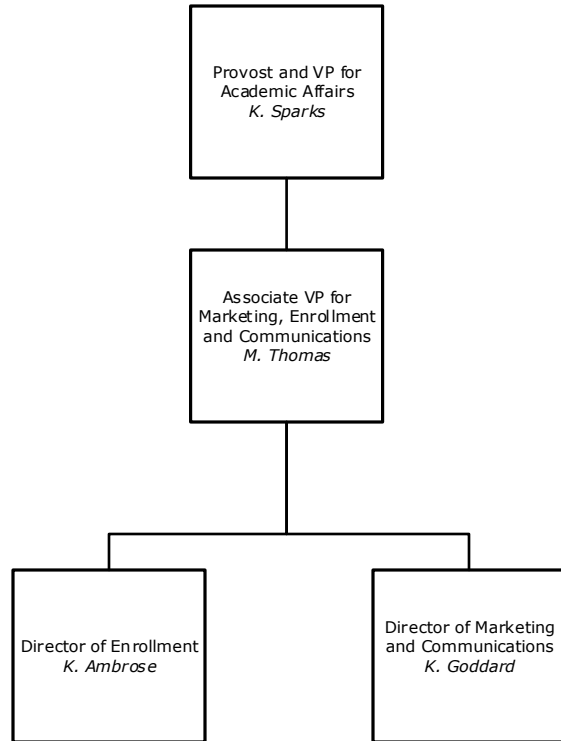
Provost and VP for Academic Affairs
*K. Sparks*

Associate VP for Marketing, Enrollment and Communications
*M. Thomas*

Director of Enrollment
*K. Ambrose*

Director of Marketing and Communications
*K. Goddard*